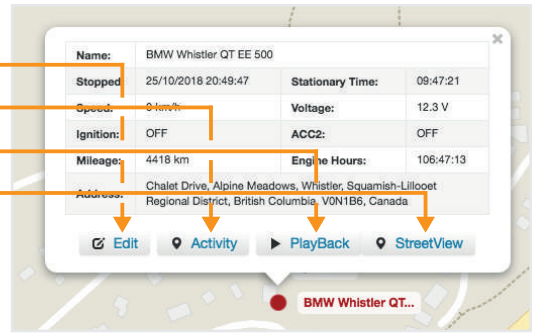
×

| Name: | BMW Whistler QT EE 500 | | |
|---|---|---|---|
| Stopped | 25/10/2018 20:49:47 | Stationary Time: | 09:47:21 |
| Speed: | 0 km/h | Voltage: | 12.3 V |
| Ignition: | OFF | ACC2: | OFF |
| Mileage: | 4418 km | Engine Hours: | 106:47:13 |
| Address: | Chalet Drive, Alpine Meadows, Whistler, Squamish-Lillooet Regional District, British Columbia, V0N1B6, Canada | | |

Edit Activity PlayBack StreetView

BMW Whistler QT...